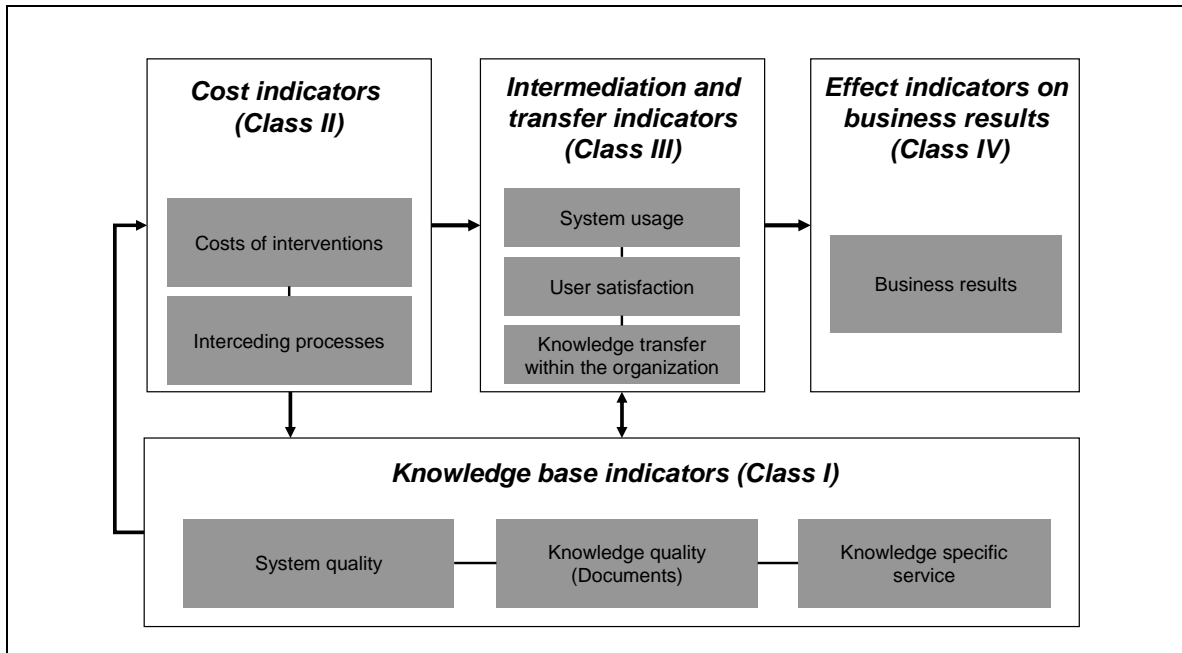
Cost indicators (Class II)

Costs of interventions

Interceding processes

Intermediation and transfer indicators (Class III)

System usage

User satisfaction

Knowledge transfer within the organization

Effect indicators on business results (Class IV)

Business results

Knowledge base indicators (Class I)

System quality

Knowledge quality (Documents)

Knowledge specific service